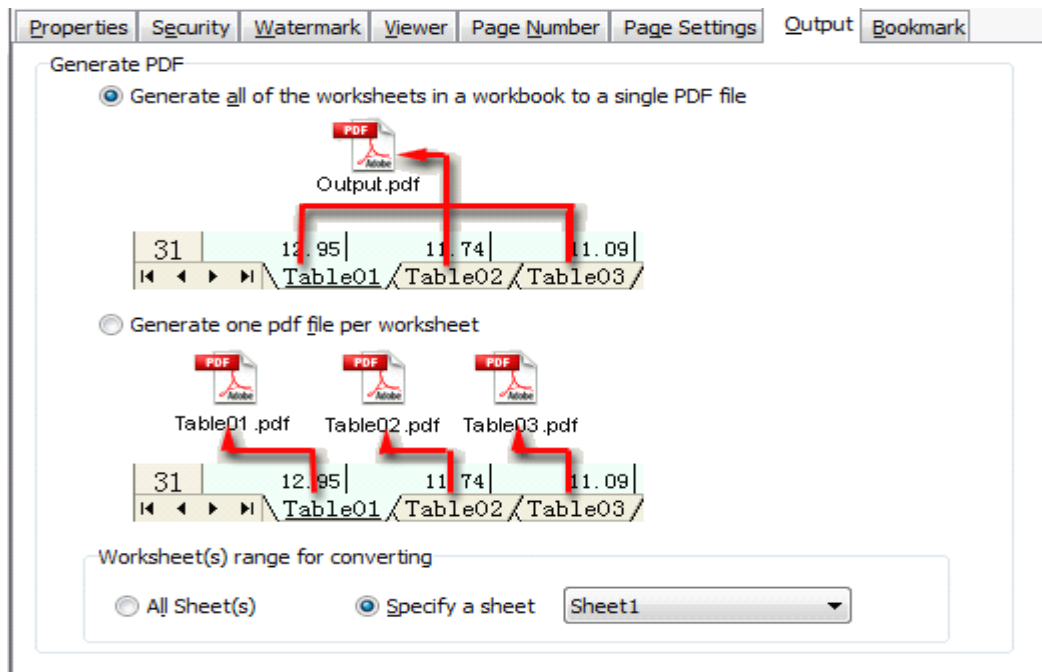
Properties | Security | Watermark | Viewer | Page Number | Page Settings | Output | Bookmark

Generate PDF

Generate all of the worksheets in a workbook to a single PDF file

PDF
Adobe
Output.pdf

31 | 12.95 | 11.74 | 11.09
Table01 | Table02 | Table03

Generate one pdf file per worksheet

PDF
Adobe
Table01.pdf

PDF
Adobe
Table02.pdf

PDF
Adobe
Table03.pdf

31 | 12.95 | 11.74 | 11.09
Table01 | Table02 | Table03

Worksheet(s) range for converting

All Sheet(s)

Specify a sheet

Sheet1